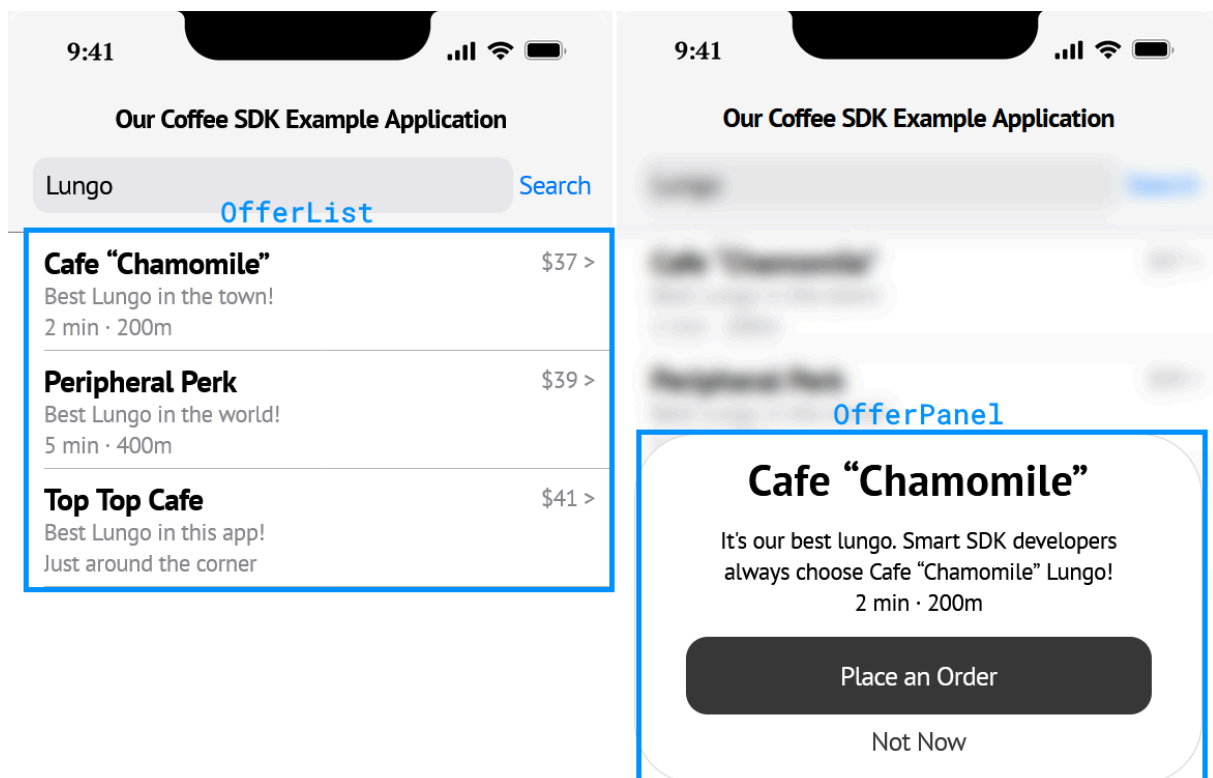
9:41

Our Coffee SDK Example Application

Lungo

Search

OfferList

Cafe “Chamomile”
$37 >
Best Lungo in the town!
2 min · 200m

Peripheral Perk
$39 >
Best Lungo in the world!
5 min · 400m

Top Top Cafe
$41 >
Best Lungo in this app!
Just around the corner

9:41

Our Coffee SDK Example Application

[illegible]

OfferPanel

Cafe “Chamomile”

It's our best lungo. Smart SDK developers always choose Cafe “Chamomile” Lungo!
2 min · 200m

Place an Order

Not Now